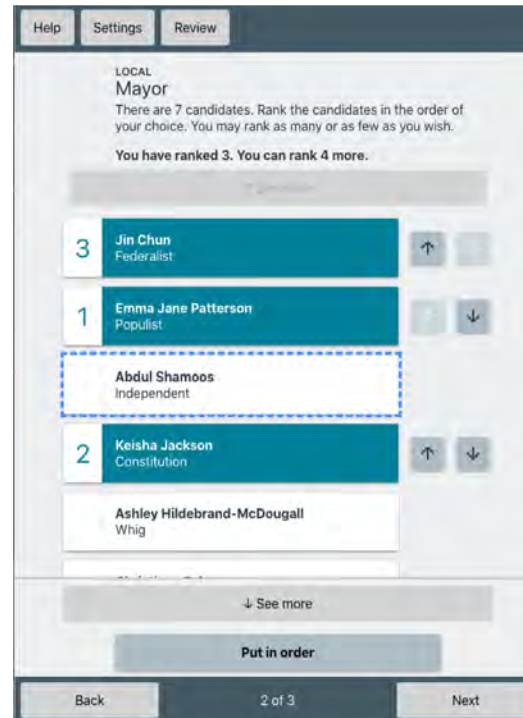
Help Settings Review

LOCAL
Mayor
There are 7 candidates. Rank the candidates in the order of your choice. You may rank as many or as few as you wish.

You have ranked 3. You can rank 4 more.

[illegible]

3 Jin Chun
Federalist

1 Emma Jane Patterson
Populist

Abdul Shamoos
Independent

2 Keisha Jackson
Constitution

Ashley Hildebrand-McDougall
Whig

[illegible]

↓ See more

Put in order

Back 2 of 3 Next